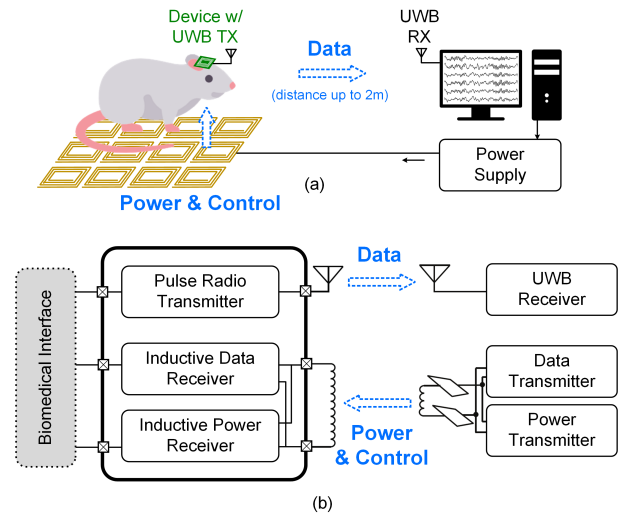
Device w/ UWB TX

Data

(distance up to 2m)

UWB RX

Power Supply

Power & Control

(a)

Biomedical Interface

Pulse Radio Transmitter

Inductive Data Receiver

Inductive Power Receiver

Data

UWB Receiver

Data Transmitter

Power Transmitter

Power & Control

(b)